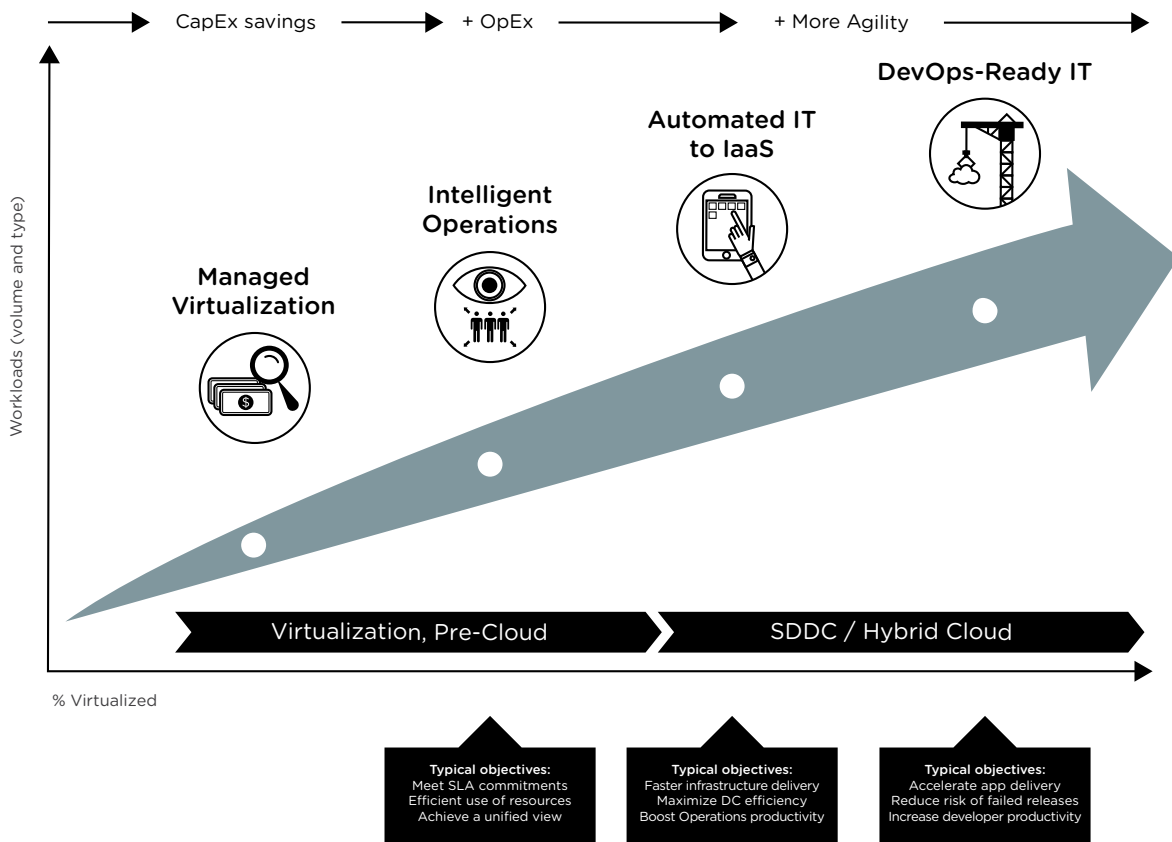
CapEx savings + OpEx + More Agility

DevOps-Ready IT

Automated IT to IaaS

Intelligent Operations

Managed Virtualization

Workloads (volume and type)

Virtualization, Pre-Cloud

SDDC / Hybrid Cloud

% Virtualized

Typical objectives:
Meet SLA commitments
Efficient use of resources
Achieve a unified view

Typical objectives:
Faster infrastructure delivery
Maximize DC efficiency
Boost Operations productivity

Typical objectives:
Accelerate app delivery
Reduce risk of failed releases
Increase developer productivity